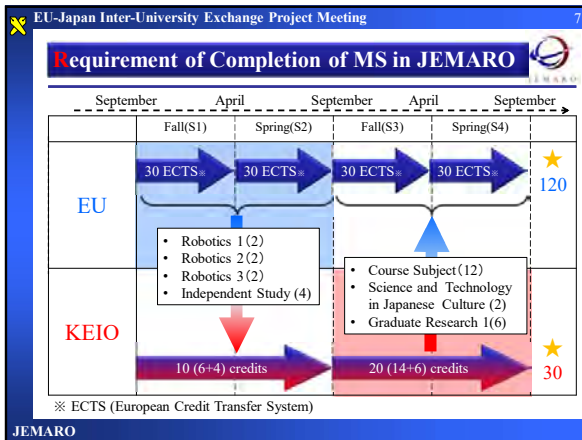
EU-Japan Inter-University Exchange Project Meeting

7

Requirement of Completion of MS in JEMARO

JEMARO

September April September April September

| | Fall(S1) | Spring(S2) | Fall(S3) | Spring(S4) | |
|---|---|---|---|---|---|
| EU | 30 ECTS※ | 30 ECTS※ | 30 ECTS※ | 30 ECTS※ | ★ 120 |
| KEIO | 10 (6+4) credits | | 20 (14+6) credits | | ★ 30 |

• Robotics 1 (2)
• Robotics 2 (2)
• Robotics 3 (2)
• Independent Study (4)

• Course Subject (12)
• Science and Technology in Japanese Culture (2)
• Graduate Research 1(6)

※ ECTS (European Credit Transfer System)

JEMARO